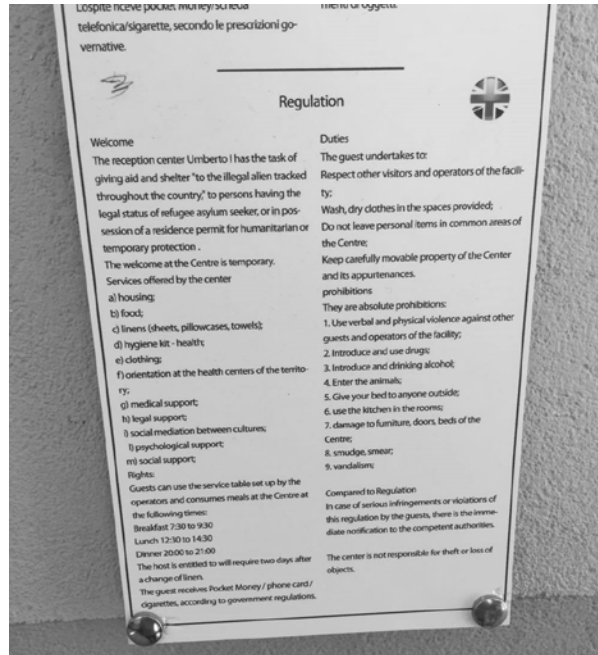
Lospite riceve pocket Money/scheda telefonica/sigarette, secondo le prescrizioni governative.

menti di oggetti.

Regulation

Welcome
The reception center Umberto I has the task of giving aid and shelter "to the illegal alien tracked throughout the country," to persons having the legal status of refugee asylum seeker, or in possession of a residence permit for humanitarian or temporary protection .
The welcome at the Centre is temporary.
Services offered by the center
a) housing;
b) food;
c) linens (sheets, pillowcases, towels);
d) hygiene kit - health;
e) clothing;
f) orientation at the health centers of the territory;
g) medical support;
h) legal support;
i) social mediation between cultures;
l) psychological support;
m) social support;
Rights:
Guests can use the service table set up by the operators and consumes meals at the Centre at the following times:
Breakfast 7:30 to 9:30
Lunch 12:30 to 14:30
Dinner 20:00 to 21:00
The host is entitled to will require two days after a change of linen.
The guest receives Pocket Money / phone card / cigarettes, according to government regulations.

Duties
The guest undertakes to:
Respect other visitors and operators of the facility;
Wash, dry clothes in the spaces provided;
Do not leave personal items in common areas of the Centre;
Keep carefully movable property of the Center and its appurtenances.
prohibitions
They are absolute prohibitions:
1. Use verbal and physical violence against other guests and operators of the facility;
2. Introduce and use drugs;
3. Introduce and drinking alcohol;
4. Enter the animals;
5. Give your bed to anyone outside;
6. use the kitchen in the rooms;
7. damage to furniture, doors, beds of the Centre;
8. smudge, smear;
9. vandalism;

Compared to Regulation
In case of serious infringements or violations of this regulation by the guests, there is the immediate notification to the competent authorities.

The center is not responsible for theft or loss of objects.